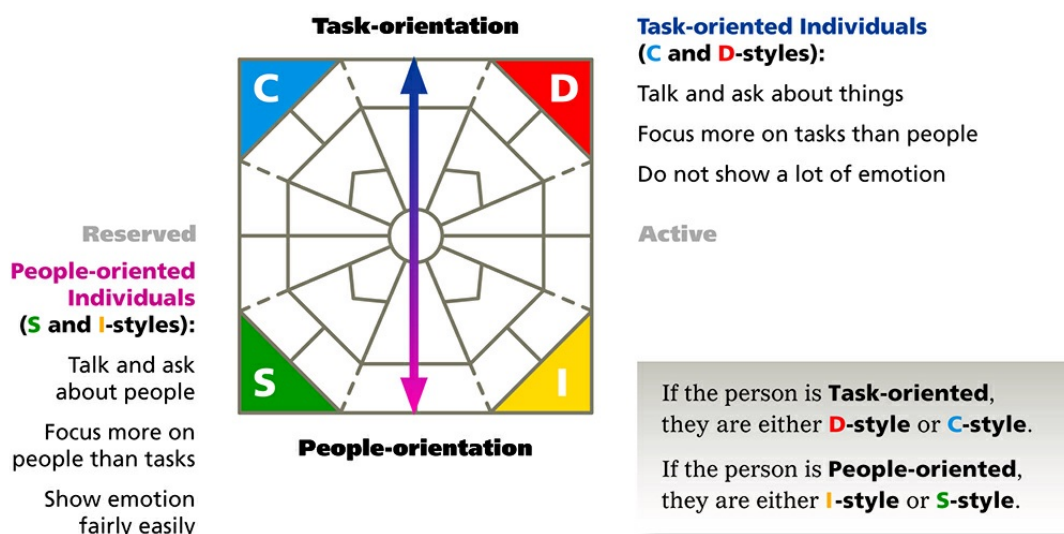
Task-orientation

C

D

S

I

People-orientation

Task-oriented Individuals (C and D-styles):

Talk and ask about things

Focus more on tasks than people

Do not show a lot of emotion

Reserved

Active

People-oriented Individuals (S and I-styles):

Talk and ask about people

Focus more on people than tasks

Show emotion fairly easily

If the person is Task-oriented, they are either D-style or C-style.

If the person is People-oriented, they are either I-style or S-style.